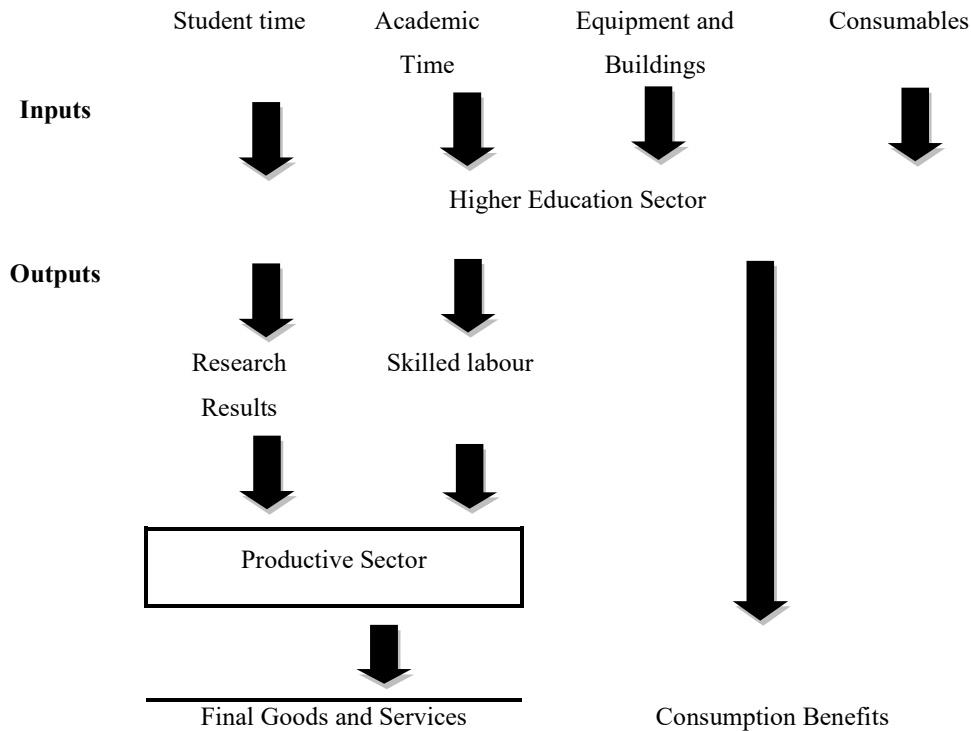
Student time

Academic Time

Equipment and Buildings

Consumables

Inputs

Higher Education Sector

Outputs

Research Results

Skilled labour

Productive Sector

Final Goods and Services

Consumption Benefits